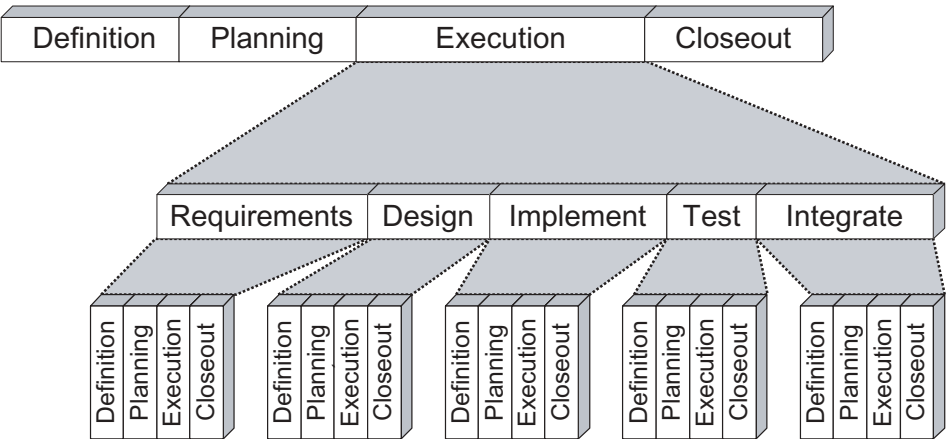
Definition Planning Execution Closeout

Requirements Design Implement Test Integrate

Definition Planning Execution Closeout

Definition Planning Execution Closeout

Definition Planning Execution Closeout

Definition Planning Execution Closeout

Definition Planning Execution Closeout